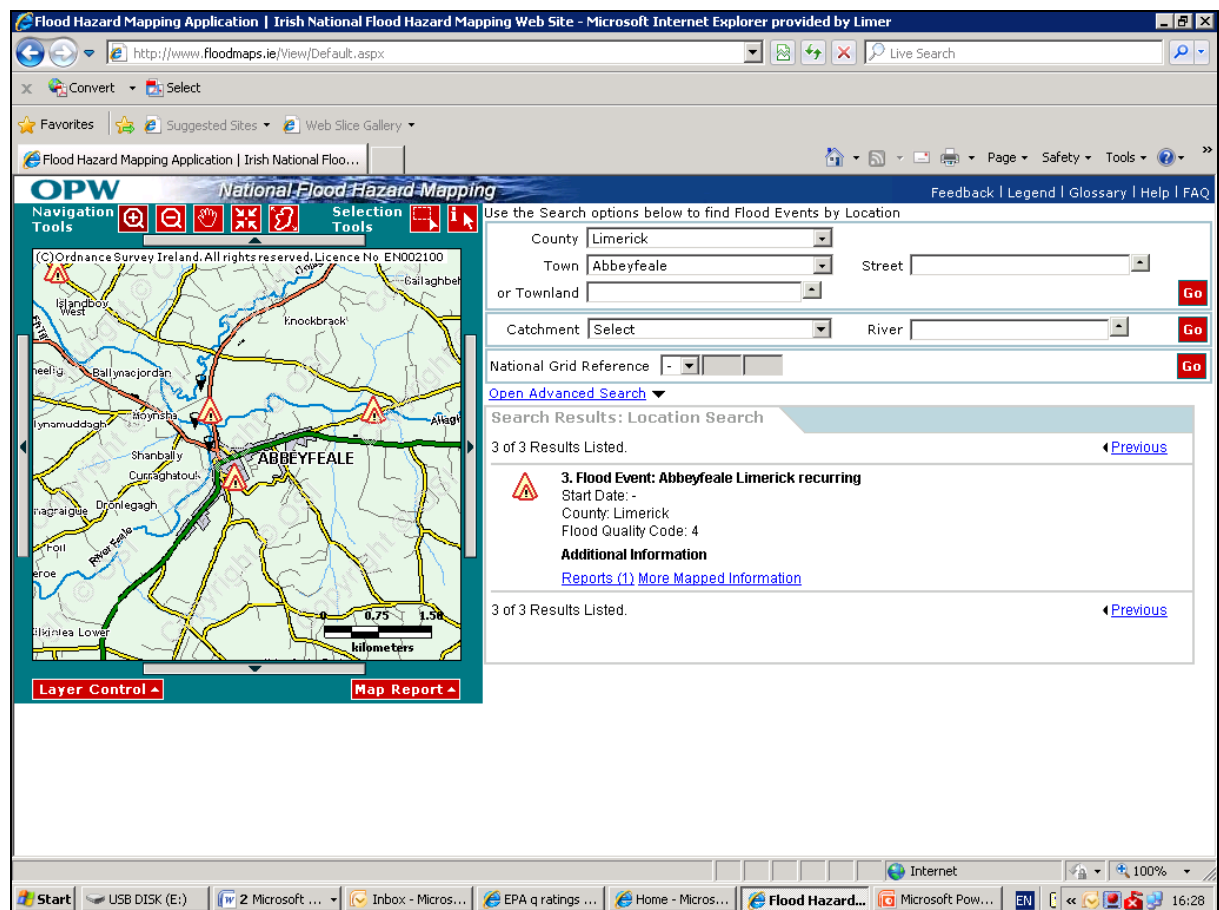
Flood Hazard Mapping Application | Irish National Flood Hazard Mapping Web Site - Microsoft Internet Explorer provided by Limer

http://www.floodmaps.ie/View/Default.aspx

Live Search

Convert Select

Favorites Suggested Sites Web Slice Gallery

Flood Hazard Mapping Application | Irish National Floo...

Page Safety Tools

OPW National Flood Hazard Mapping

Feedback | Legend | Glossary | Help | FAQ

Navigation Tools

Selection Tools

Use the Search options below to find Flood Events by Location

(C)Ordnance Survey Ireland. All rights reserved. Licence No EN002100

Islandboy West
Knockbrack
Ballaghbeh
Ballynacjordan
Moynsha
Aliagh
lynamuddagh
Shanbally
ABBEYFEALE
Curraghatouk
Dronlegagh
ragraigue
Foil
River Feale
eroe
Ilkinlea Lower
0 0.75 1.50
kilometers

County Limerick
Town Abbeyfeale
Street
or Townland
Go
Catchment Select
River
Go
National Grid Reference -
Go

Open Advanced Search

Search Results: Location Search

3 of 3 Results Listed.

Previous

3. Flood Event: Abbeyfeale Limerick recurring
Start Date: -
County: Limerick
Flood Quality Code: 4

Additional Information

Reports (1) More Mapped Information

3 of 3 Results Listed.

Previous

Layer Control

Map Report

Internet

100%

Start USB DISK (E:) 2 Microsoft ... Inbox - Micros... EPA q ratings ... Home - Micros... Flood Hazard... Microsoft Pow... EN 16:28